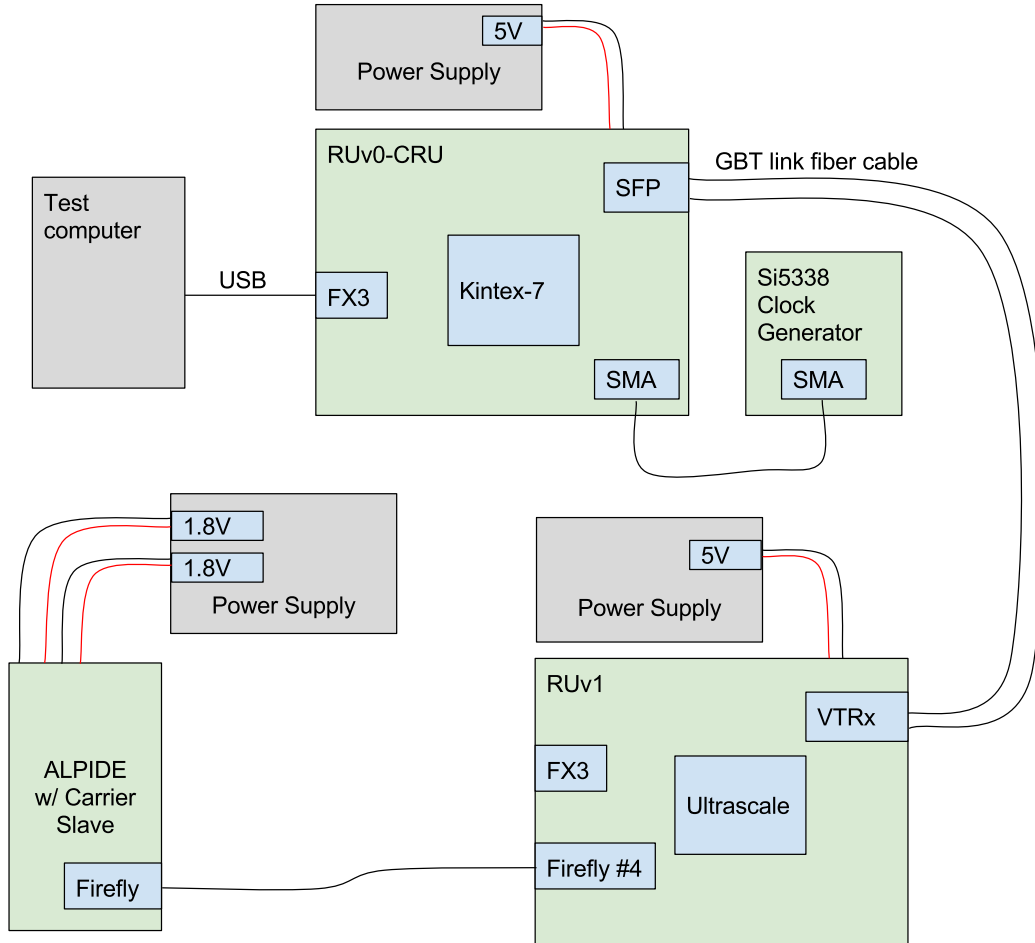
5V

Power Supply

RUv0-CRU

SFP

GBT link fiber cable

Test computer

USB

FX3

Kintex-7

Si5338 Clock Generator

SMA

SMA

1.8V

1.8V

Power Supply

5V

Power Supply

RUv1

VTRx

ALPIDE w/ Carrier Slave

FX3

Ultrascale

Firefly #4

Firefly